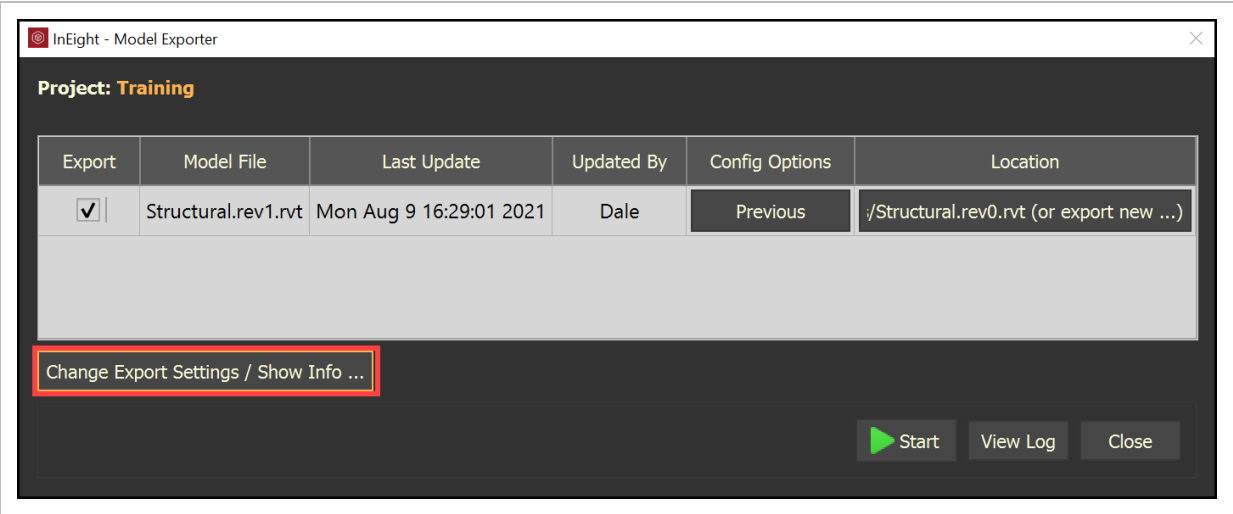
InEight - Model Exporter

Project: Training

| Export | Model File | Last Update | Updated By | Config Options | Location |
|---|---|---|---|---|---|
| ✓ | Structural.rev1.rvt | Mon Aug 9 16:29:01 2021 | Dale | Previous | :/Structural.rev0.rvt (or export new ...) |

Change Export Settings / Show Info ...

Start View Log Close